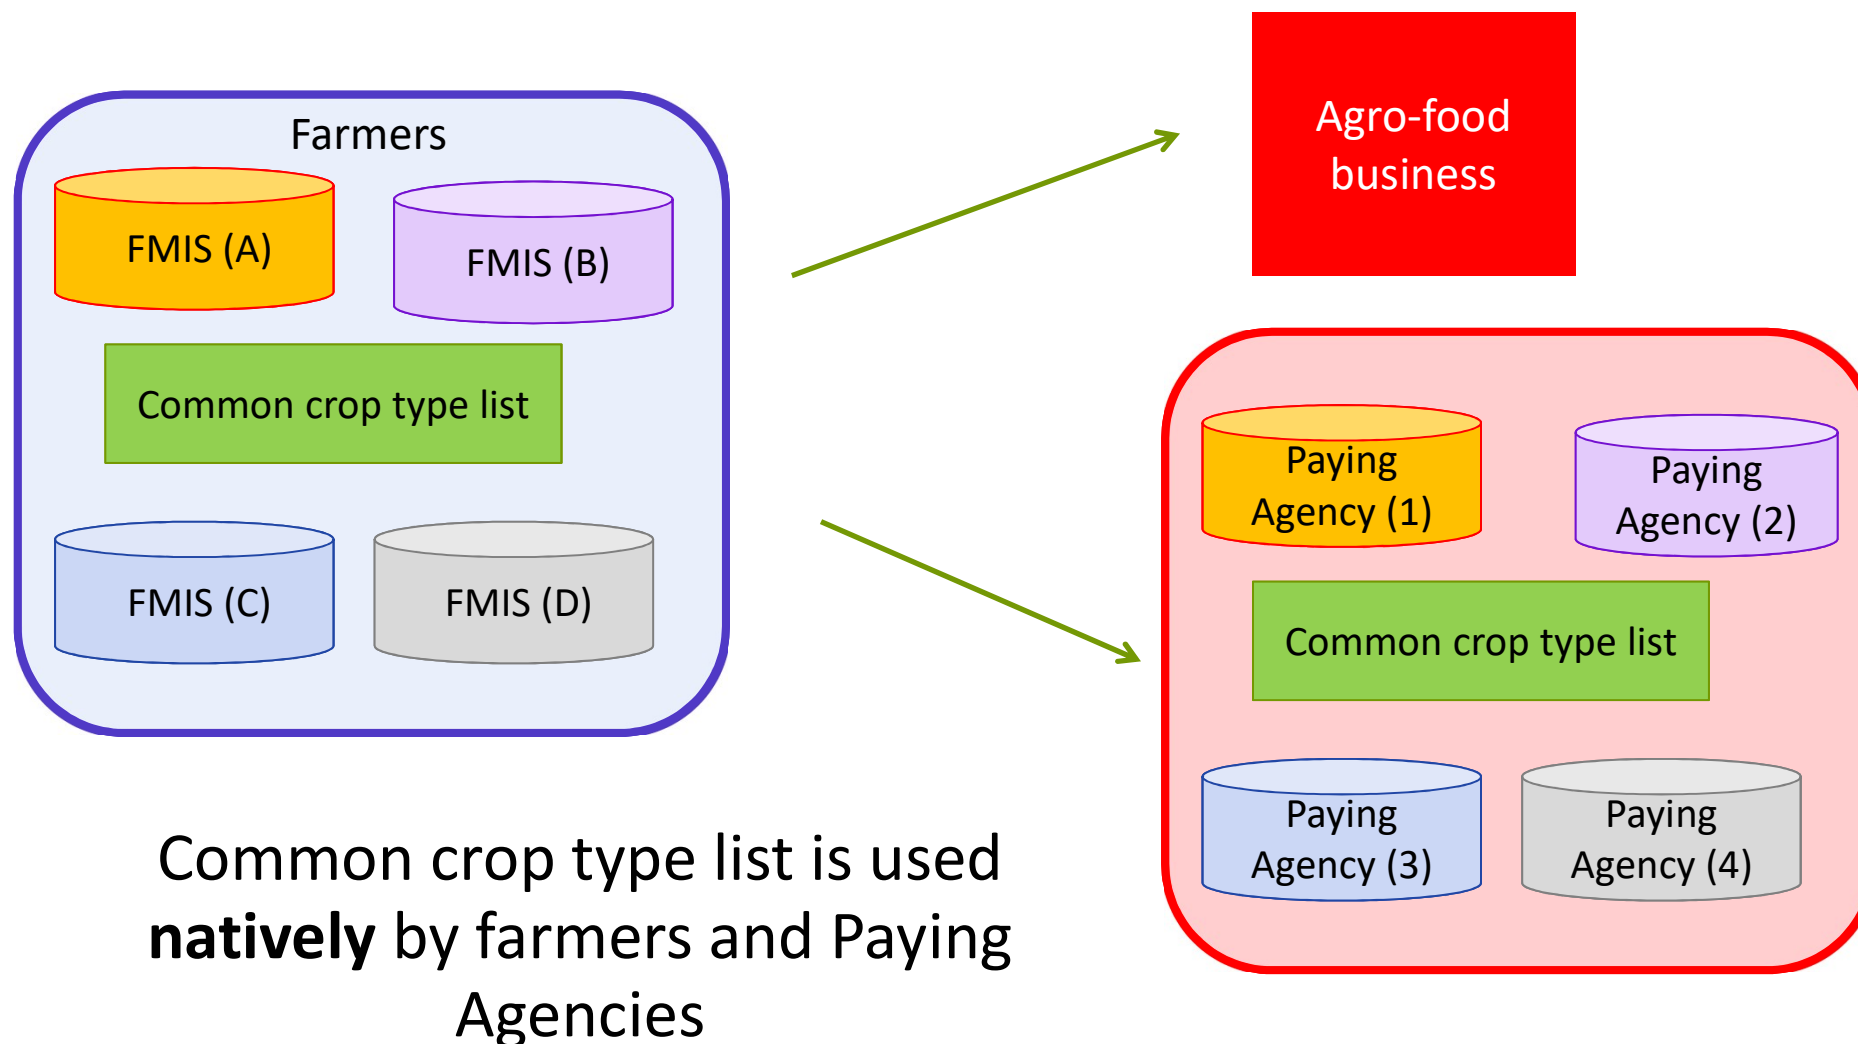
Farmers

FMIS (A)

FMIS (B)

Common crop type list

FMIS (C)

FMIS (D)

Agro-food business

Paying Agency (1)

Paying Agency (2)

Common crop type list

Paying Agency (3)

Paying Agency (4)

Common crop type list is used **natively** by farmers and Paying Agencies